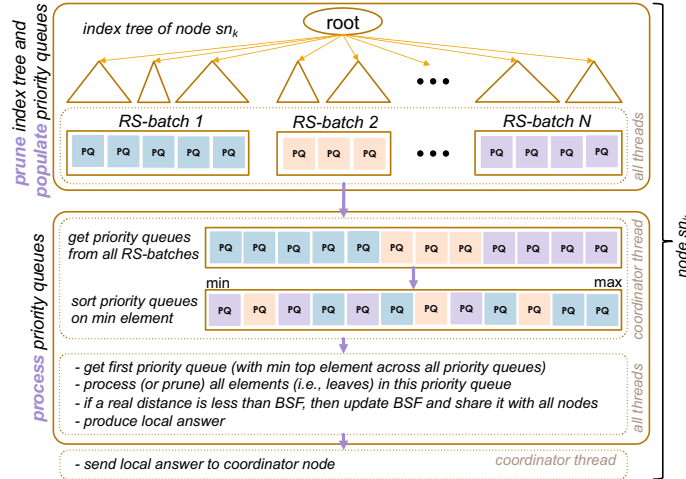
prune index tree and populate priority queues

index tree of node $sn_k$

root

RS-batch 1

PQ PQ PQ PQ PQ

RS-batch 2

PQ PQ PQ

• • •

RS-batch N

PQ PQ PQ PQ

all threads

process priority queues

get priority queues from all RS-batches

PQ PQ PQ PQ PQ PQ PQ PQ PQ PQ PQ PQ

min

max

sort priority queues on min element

PQ PQ PQ PQ PQ PQ PQ PQ PQ PQ PQ PQ

coordinator thread

- get first priority queue (with min top element across all priority queues)
- process (or prune) all elements (i.e., leaves) in this priority queue
- if a real distance is less than BSF, then update BSF and share it with all nodes
- produce local answer

all threads

- send local answer to coordinator node

coordinator thread

node $sn_k$